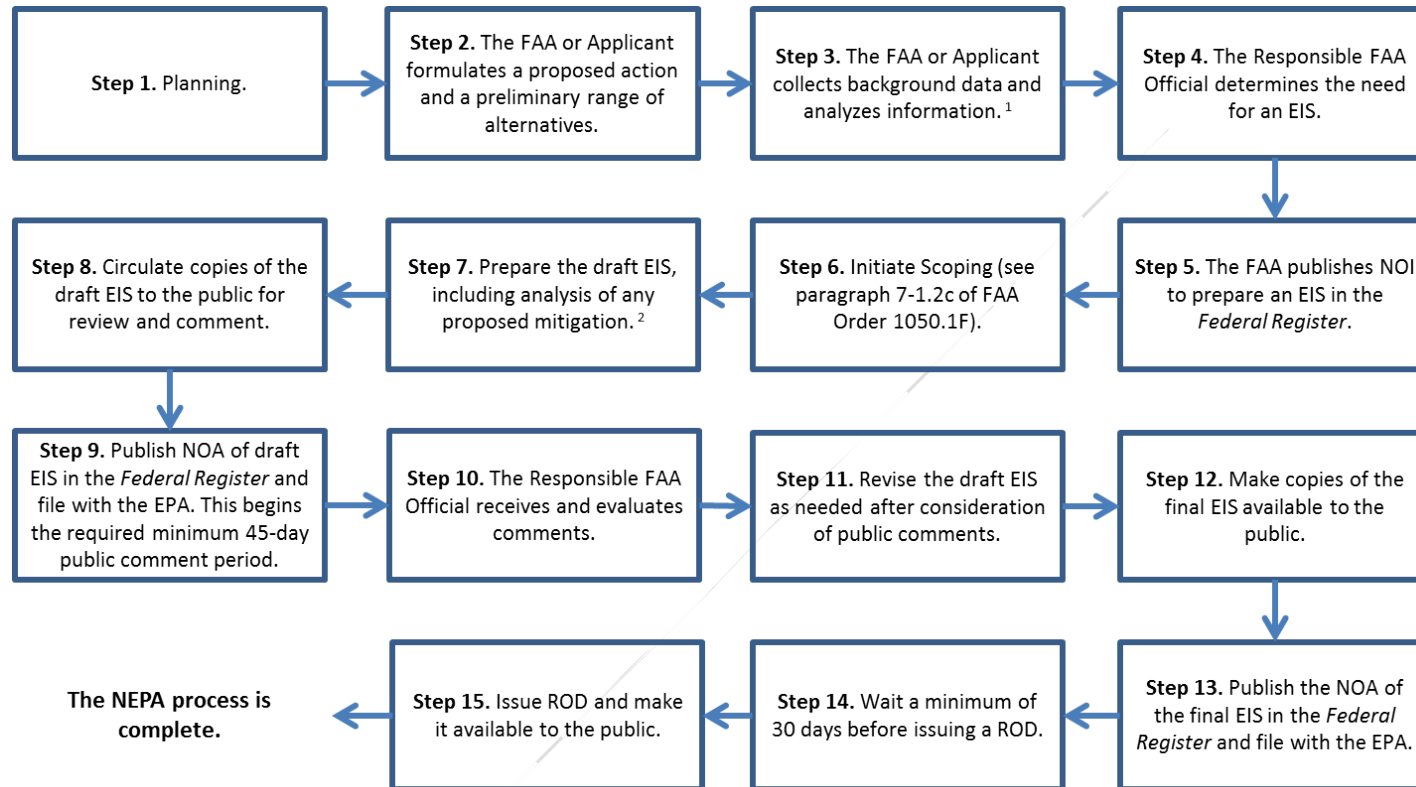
**Step 1.** Planning.

**Step 2.** The FAA or Applicant formulates a proposed action and a preliminary range of alternatives.

**Step 3.** The FAA or Applicant collects background data and analyzes information. $^1$

**Step 4.** The Responsible FAA Official determines the need for an EIS.

**Step 5.** The FAA publishes NOI to prepare an EIS in the *Federal Register*.

**Step 6.** Initiate Scoping (see paragraph 7-1.2c of FAA Order 1050.1F).

**Step 7.** Prepare the draft EIS, including analysis of any proposed mitigation. $^2$

**Step 8.** Circulate copies of the draft EIS to the public for review and comment.

**Step 9.** Publish NOA of draft EIS in the *Federal Register* and file with the EPA. This begins the required minimum 45-day public comment period.

**Step 10.** The Responsible FAA Official receives and evaluates comments.

**Step 11.** Revise the draft EIS as needed after consideration of public comments.

**Step 12.** Make copies of the final EIS available to the public.

**Step 13.** Publish the NOA of the final EIS in the *Federal Register* and file with the EPA.

**Step 14.** Wait a minimum of 30 days before issuing a ROD.

**Step 15.** Issue ROD and make it available to the public.

**The NEPA process is complete.**